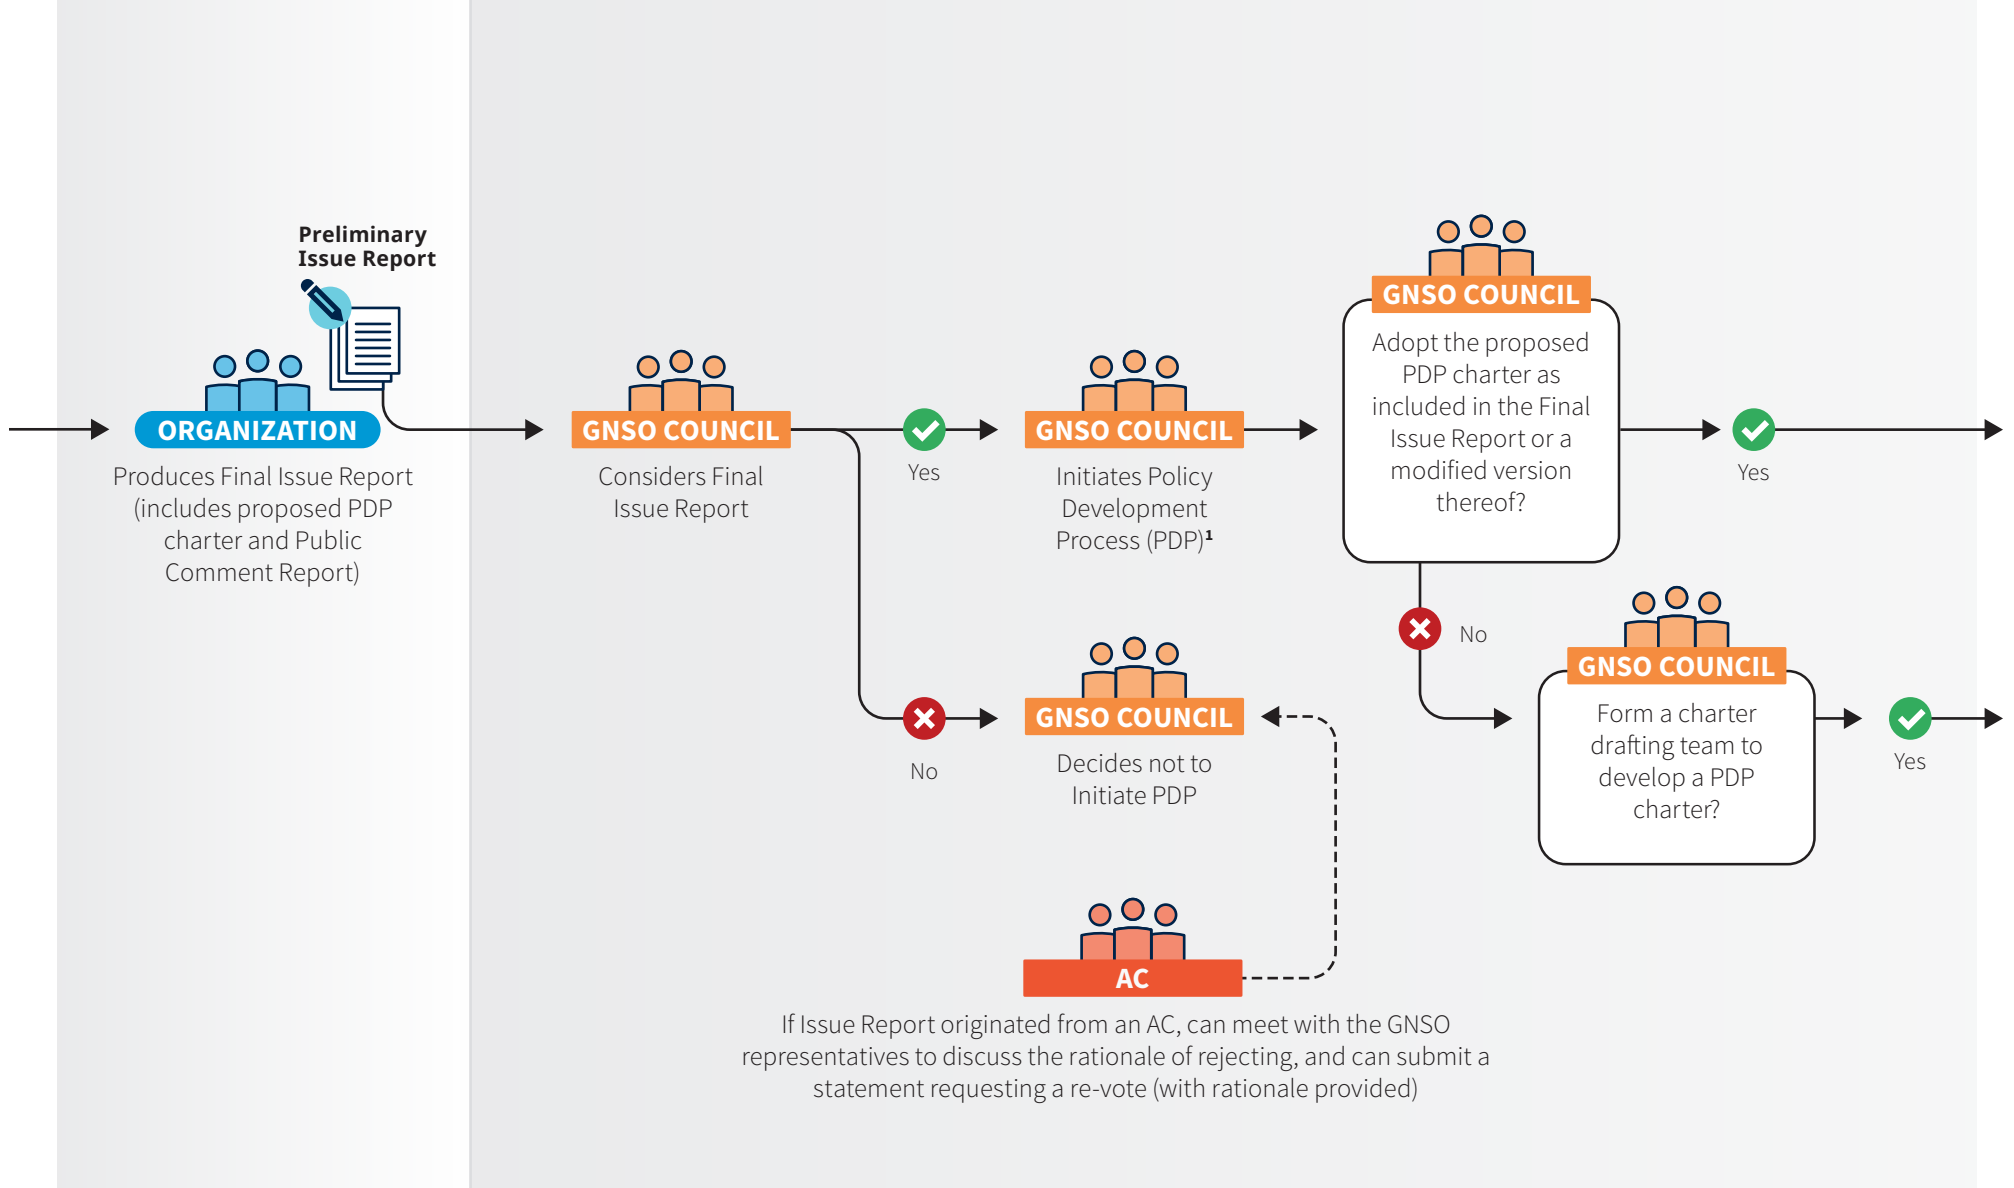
Preliminary Issue Report

ORGANIZATION

Produces Final Issue Report (includes proposed PDP charter and Public Comment Report)

GNSO COUNCIL

Considers Final Issue Report

Yes

No

GNSO COUNCIL

Initiates Policy Development Process (PDP)$^1$

GNSO COUNCIL

Decides not to Initiate PDP

AC

If Issue Report originated from an AC, can meet with the GNSO representatives to discuss the rationale of rejecting, and can submit a statement requesting a re-vote (with rationale provided)

GNSO COUNCIL

Adopt the proposed PDP charter as included in the Final Issue Report or a modified version thereof?

Yes

No

GNSO COUNCIL

Form a charter drafting team to develop a PDP charter?

Yes